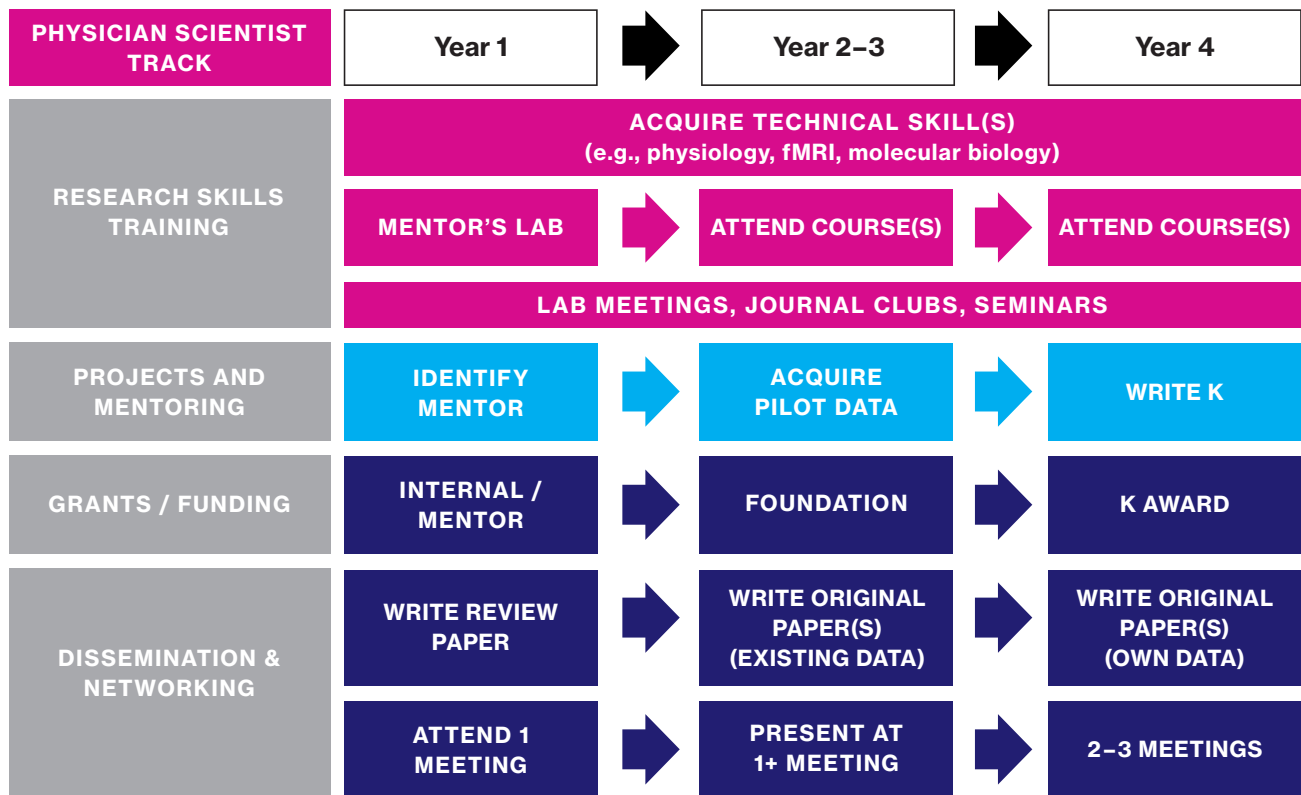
| PHYSICIAN SCIENTIST TRACK | Year 1 | Year 2–3 | Year 4 |
|---|---|---|---|
| RESEARCH SKILLS TRAINING | ACQUIRE TECHNICAL SKILL(S) (e.g., physiology, fMRI, molecular biology) | | |
| | MENTOR'S LAB | ATTEND COURSE(S) | ATTEND COURSE(S) |
| | LAB MEETINGS, JOURNAL CLUBS, SEMINARS | | |
| PROJECTS AND MENTORING | IDENTIFY MENTOR | ACQUIRE PILOT DATA | WRITE K |
| GRANTS / FUNDING | INTERNAL / MENTOR | FOUNDATION | K AWARD |
| DISSEMINATION & NETWORKING | WRITE REVIEW PAPER | WRITE ORIGINAL PAPER(S) (EXISTING DATA) | WRITE ORIGINAL PAPER(S) (OWN DATA) |
| | ATTEND 1 MEETING | PRESENT AT 1+ MEETING | 2–3 MEETINGS |